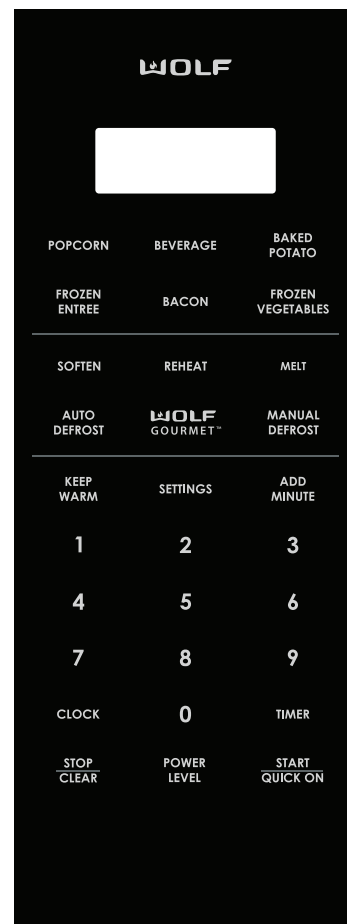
WOLF

POPCORN
BEVERAGE
BAKED POTATO

FROZEN ENTREE
BACON
FROZEN VEGETABLES

SOFTEN
REHEAT
MELT

AUTO DEFROST
WOLF GOURMET™
MANUAL DEFROST

KEEP WARM
SETTINGS
ADD MINUTE

1
2
3

4
5
6

7
8
9

CLOCK
0
TIMER

STOP
CLEAR
POWER LEVEL
START
QUICK ON